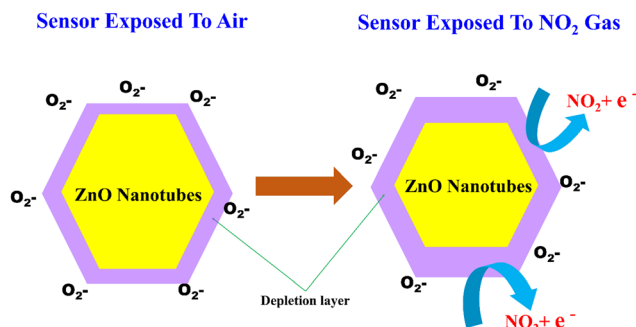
Sensor Exposed To Air

Sensor Exposed To $NO_2$ Gas

$O_2^-$ $O_2^-$ $O_2^-$ $O_2^-$ $O_2^-$ $O_2^-$ $O_2^-$

ZnO Nanotubes

$O_2^-$ $O_2^-$ $O_2^-$ $O_2^-$ $O_2^-$

$NO_2 + e^-$

ZnO Nanotubes

$NO_2 + e^-$

Depletion layer